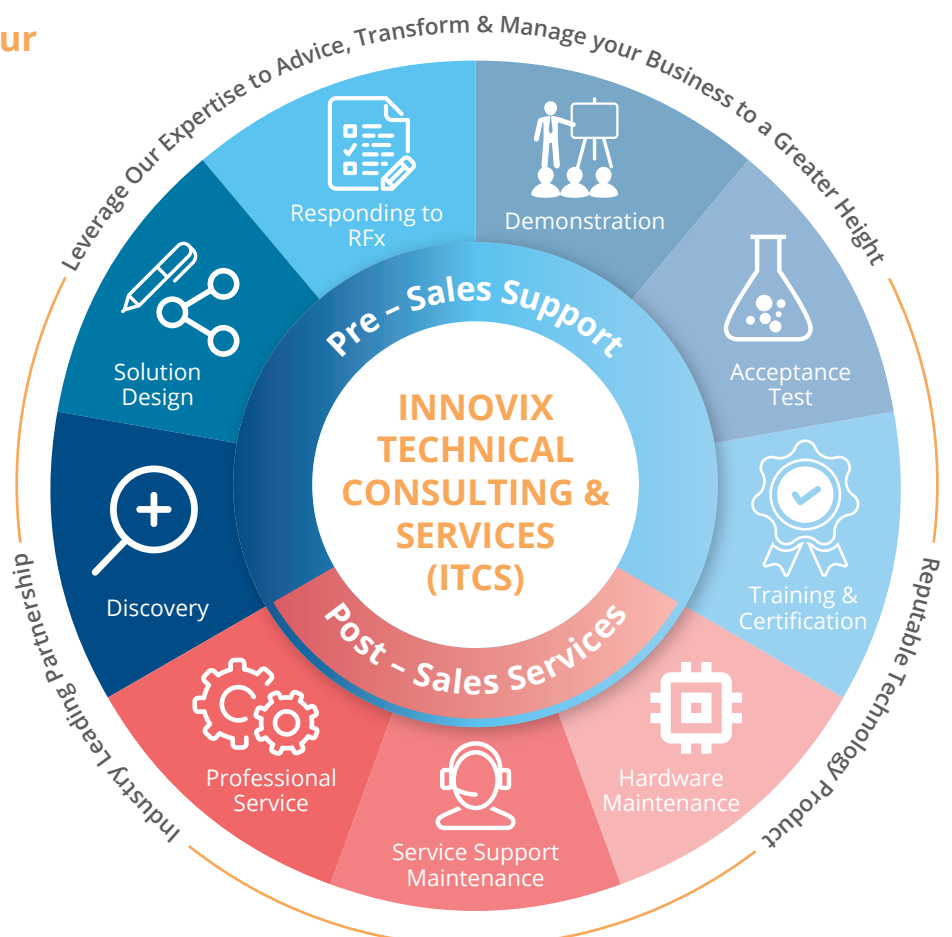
ur

Leverage Our Expertise to Advice, Transform & Manage your Business to a Greater Height

Responding to RFx

Demonstration

Acceptance Test

Training & Certification

Hardware Maintenance

Service Support Maintenance

Professional Service

Discovery

Solution Design

Pre – Sales Support

INNOVIX TECHNICAL CONSULTING & SERVICES (ITCS)

Post – Sales Services

Reputable Technology Product

Industry Leading Partnership